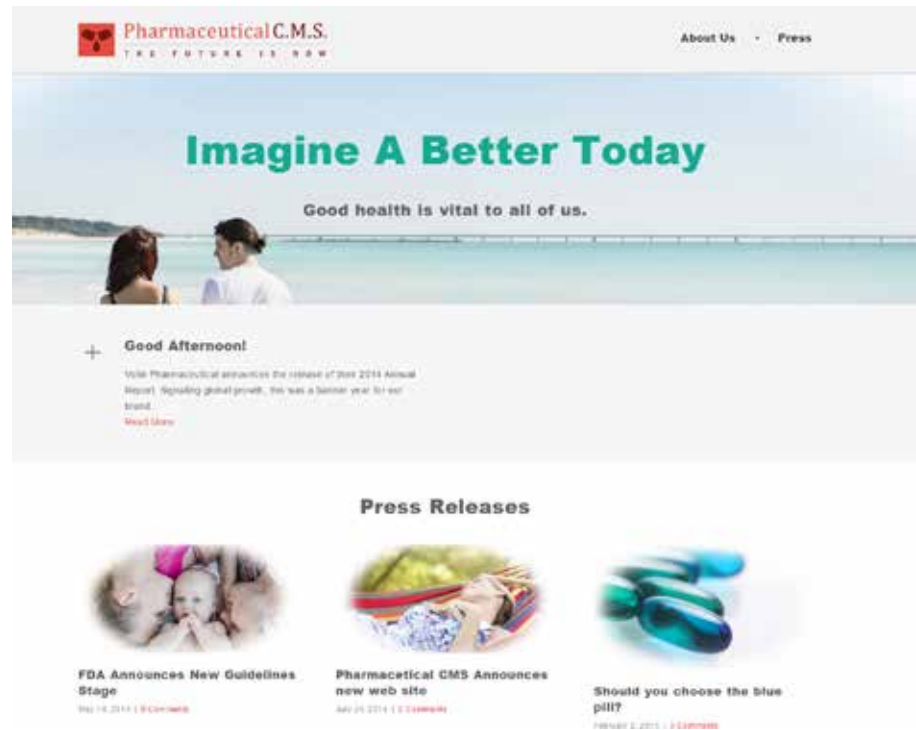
Pharmaceutical C.M.S.
THE FUTURE IS NOW

About Us · Press

Imagine A Better Today

Good health is vital to all of us.

+ Good Afternoon!

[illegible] Pharmaceutical announces the release of their 2014 Annual Report. Signaling global growth, this was a banner year for our brand.
Read More

Press Releases

FDA Announces New Guidelines Stage
May 16, 2014 | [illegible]

Pharmacetical CMS Announces new web site
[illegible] | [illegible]

Should you choose the blue pill?
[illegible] | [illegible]